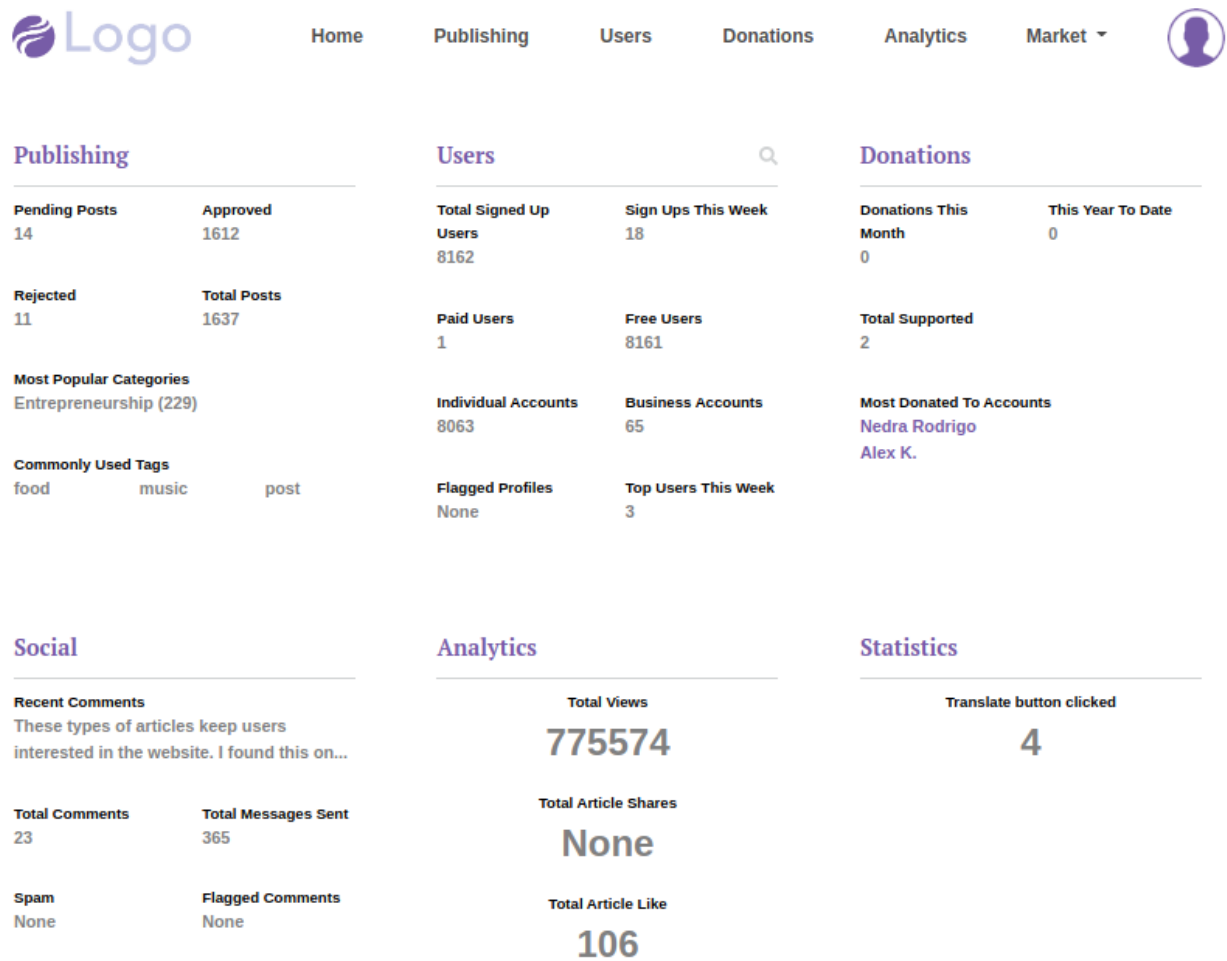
Logo

Home Publishing Users Donations Analytics Market

Publishing

Pending Posts
14

Approved
1612

Rejected
11

Total Posts
1637

Most Popular Categories
Entrepreneurship (229)

Commonly Used Tags
food music post

Users

Total Signed Up Users
8162

Sign Ups This Week
18

Paid Users
1

Free Users
8161

Individual Accounts
8063

Business Accounts
65

Flagged Profiles
None

Top Users This Week
3

Donations

Donations This Month
0

This Year To Date
0

Total Supported
2

Most Donated To Accounts
Nedra Rodrigo
Alex K.

Social

Recent Comments
These types of articles keep users interested in the website. I found this on...

Total Comments
23

Total Messages Sent
365

Spam
None

Flagged Comments
None

Analytics

Total Views
775574

Total Article Shares
None

Total Article Like
106

Statistics

Translate button clicked
4